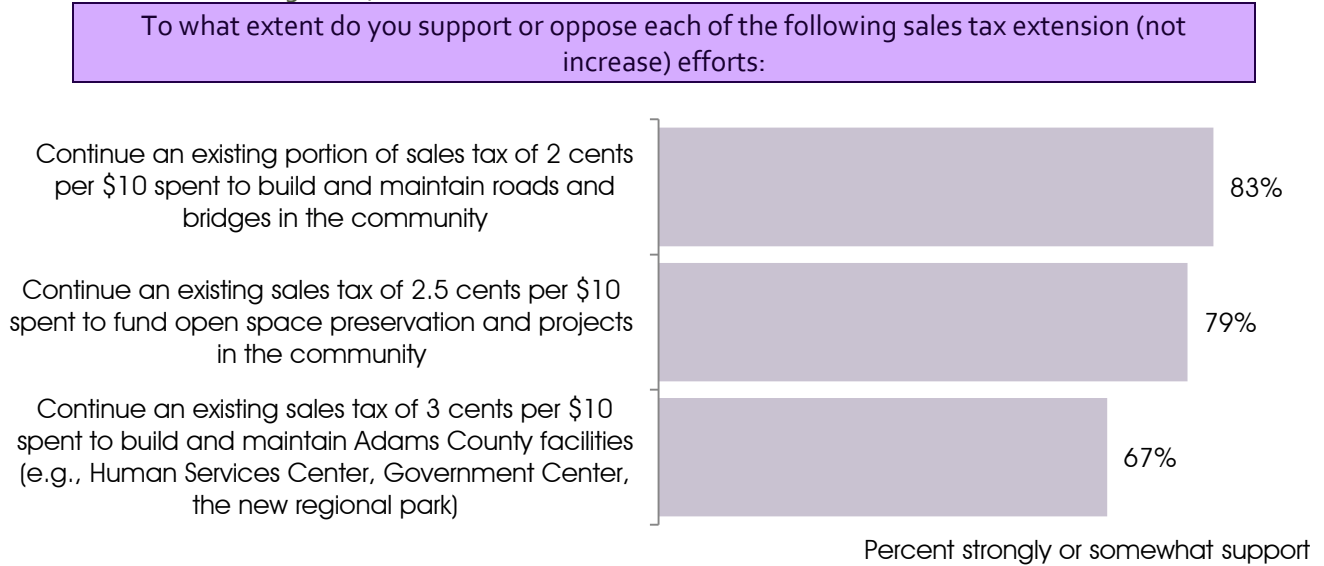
To what extent do you support or oppose each of the following sales tax extension (not increase) efforts:

Continue an existing portion of sales tax of 2 cents per \$10 spent to build and maintain roads and bridges in the community

83%

Continue an existing sales tax of 2.5 cents per \$10 spent to fund open space preservation and projects in the community

79%

Continue an existing sales tax of 3 cents per \$10 spent to build and maintain Adams County facilities (e.g., Human Services Center, Government Center, the new regional park)

67%

Percent strongly or somewhat support